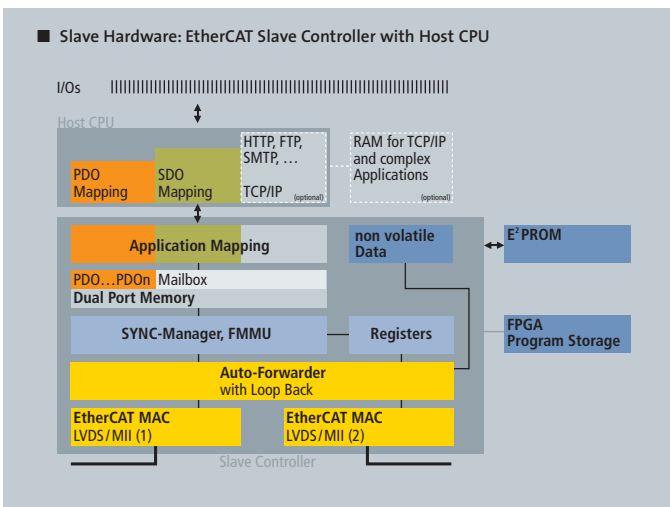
■ Slave Hardware: EtherCAT Slave Controller with Host CPU

I/Os

Host CPU

PDO Mapping

SDO Mapping

HTTP, FTP, SMTP, …

TCP/IP

(optional)

RAM for TCP/IP and complex Applications

(optional)

Application Mapping

PDO…PDOn

Mailbox

Dual Port Memory

non volatile Data

$E^2$PROM

SYNC-Manager, FMMU

Registers

FPGA Program Storage

Auto-Forwarder with Loop Back

EtherCAT MAC LVDS/MII (1)

EtherCAT MAC LVDS/MII (2)

Slave Controller